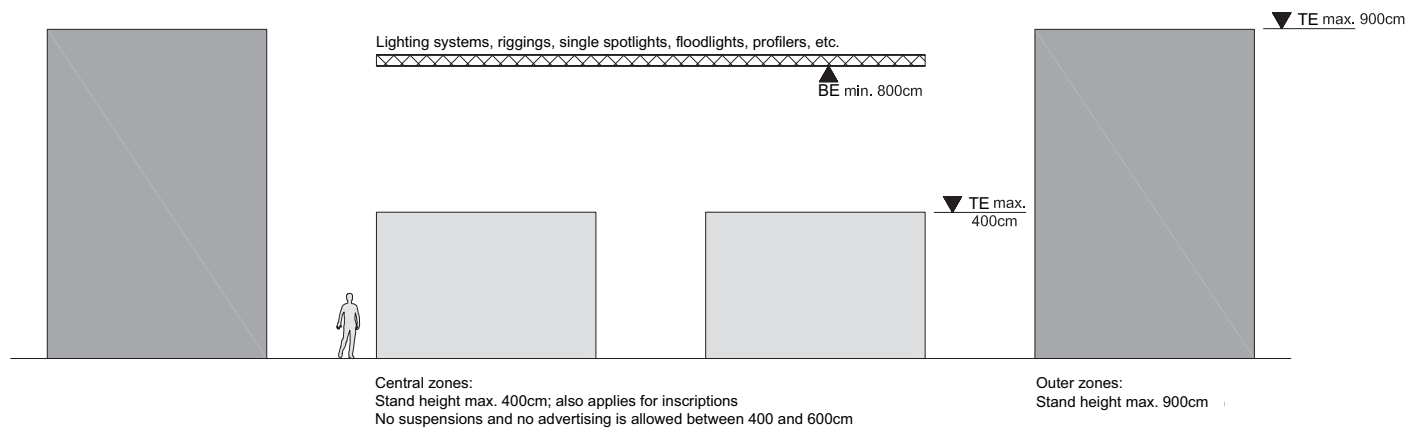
TE max. 900cm

Lighting systems, riggings, single spotlights, floodlights, profilers, etc.

BE min. 800cm

TE max. 400cm

Central zones:
Stand height max. 400cm; also applies for inscriptions
No suspensions and no advertising is allowed between 400 and 600cm

Outer zones:
Stand height max. 900cm